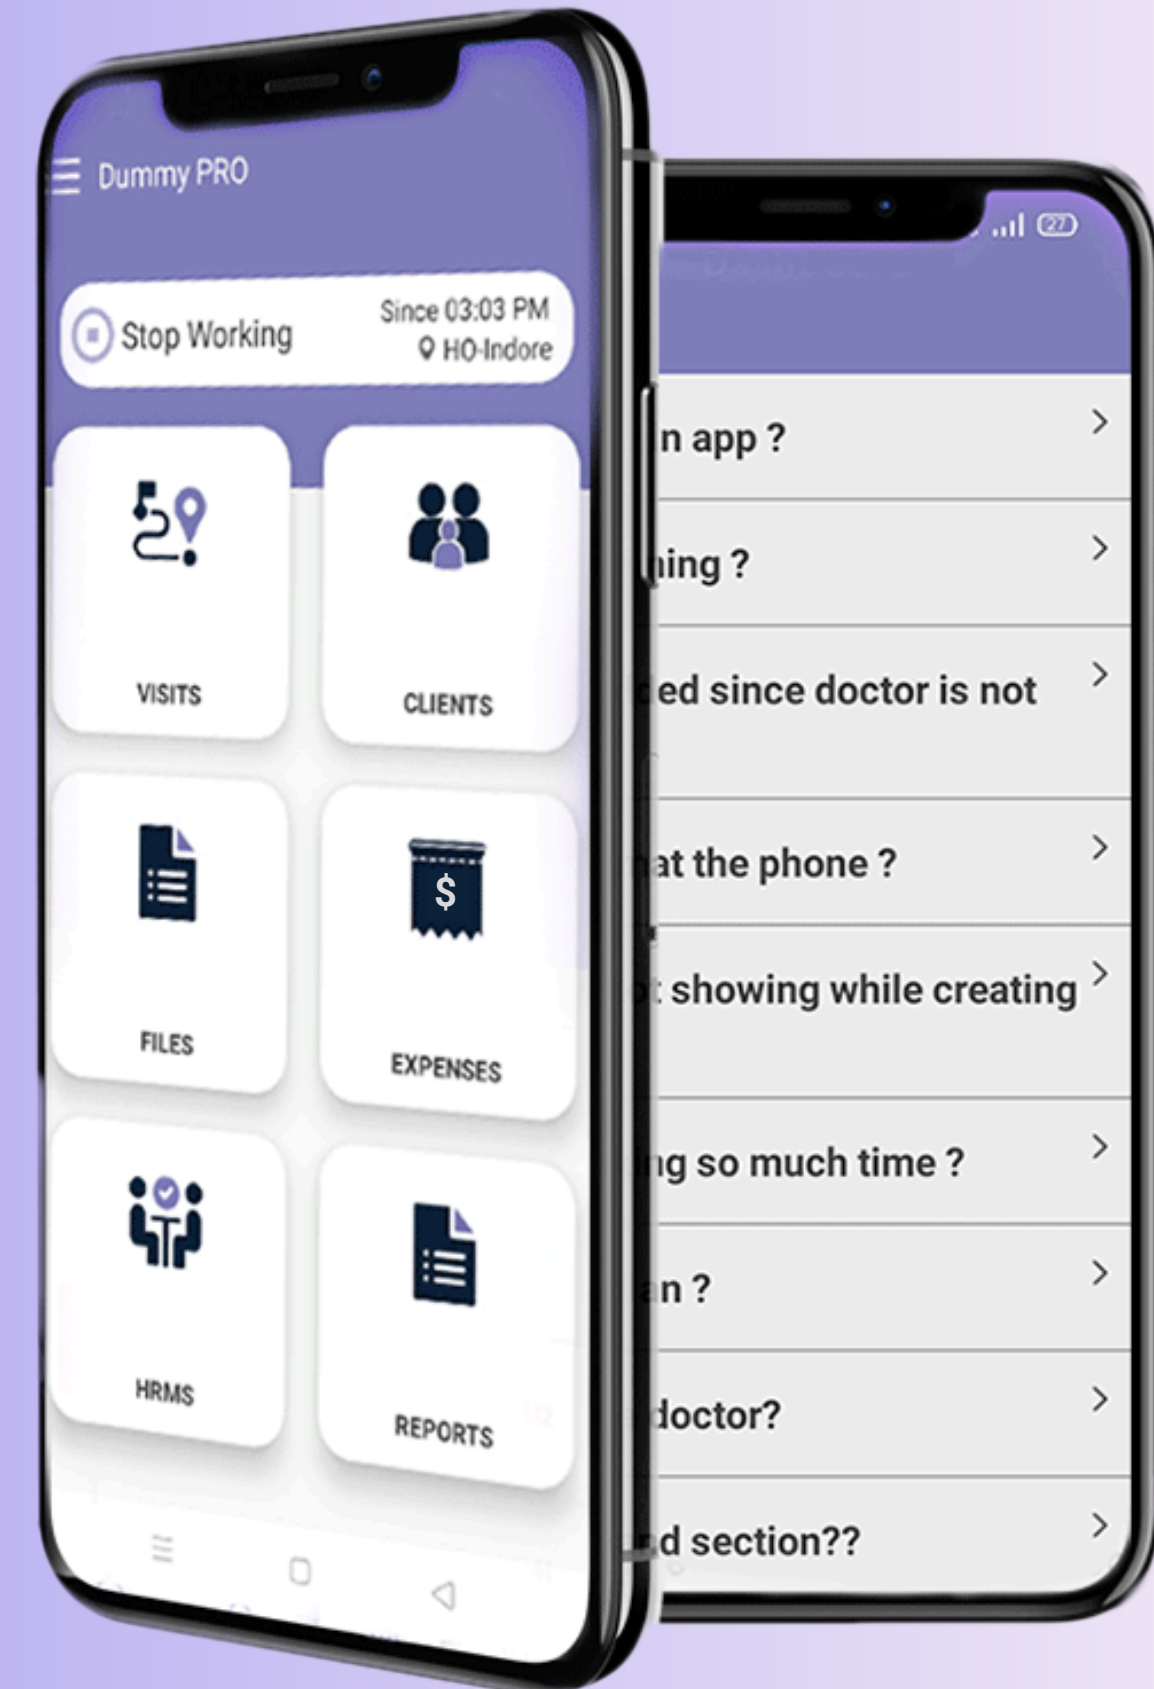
Dummy PRO

Stop Working
Since 03:03 PM
HO-Indore

VISITS

CLIENTS

FILES

$

EXPENSES

HRMS

REPORTS

27

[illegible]n app ?

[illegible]ing ?

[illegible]ed since doctor is not

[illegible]at the phone ?

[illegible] showing while creating

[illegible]g so much time ?

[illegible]n ?

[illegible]doctor?

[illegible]d section??